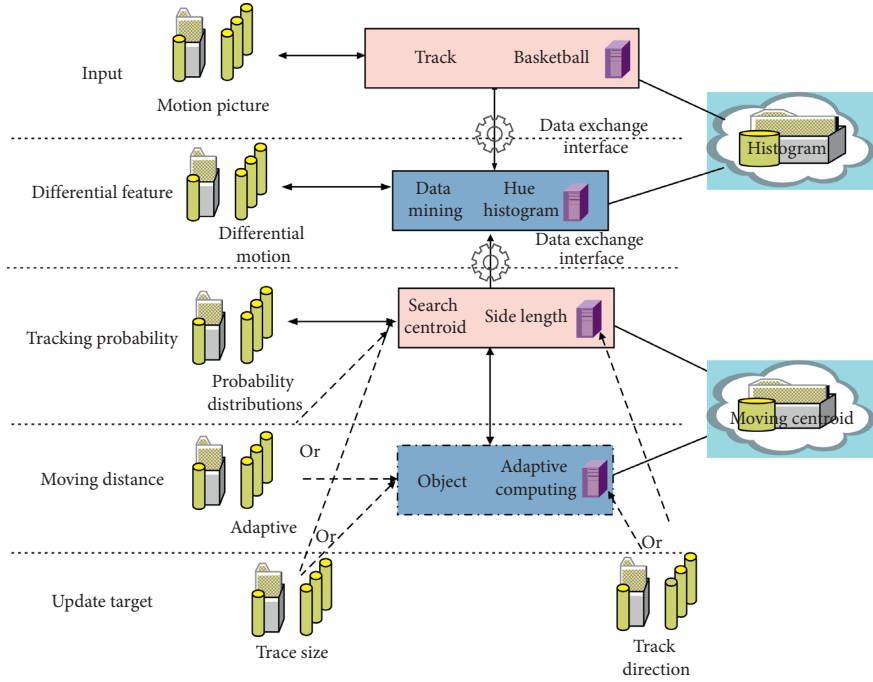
Input

Motion picture

Track

Basketball

Histogram

Data exchange interface

Differential feature

Differential motion

Data mining

Hue histogram

Data exchange interface

Tracking probability

Probability distributions

Search centroid

Side length

Moving centroid

Moving distance

Or

Adaptive

Object

Adaptive computing

Or

Or

Update target

Trace size

Track direction